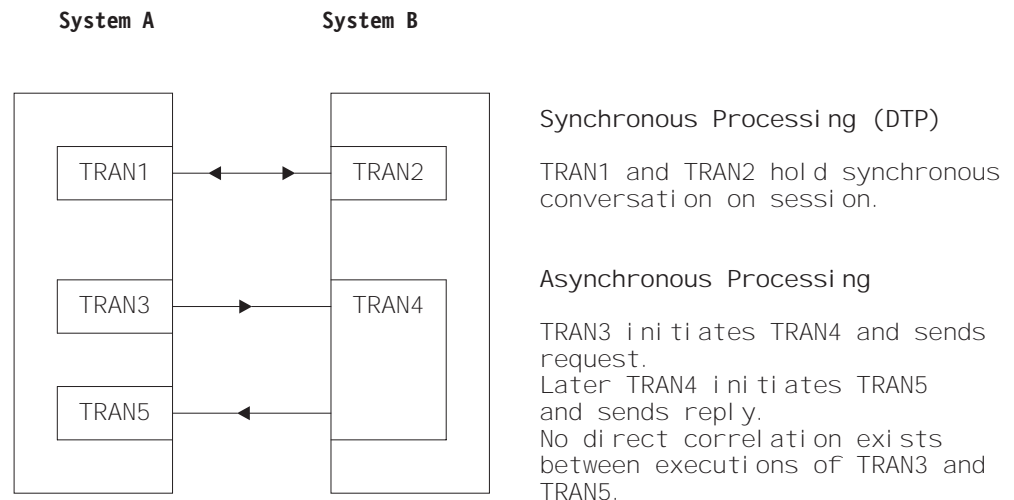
System A

System B

TRAN1

TRAN2

TRAN3

TRAN4

TRAN5

Synchronous Processing (DTP)

TRAN1 and TRAN2 hold synchronous conversation on session.

Asynchronous Processing

TRAN3 initiates TRAN4 and sends request.
Later TRAN4 initiates TRAN5 and sends reply.
No direct correlation exists between executions of TRAN3 and TRAN5.